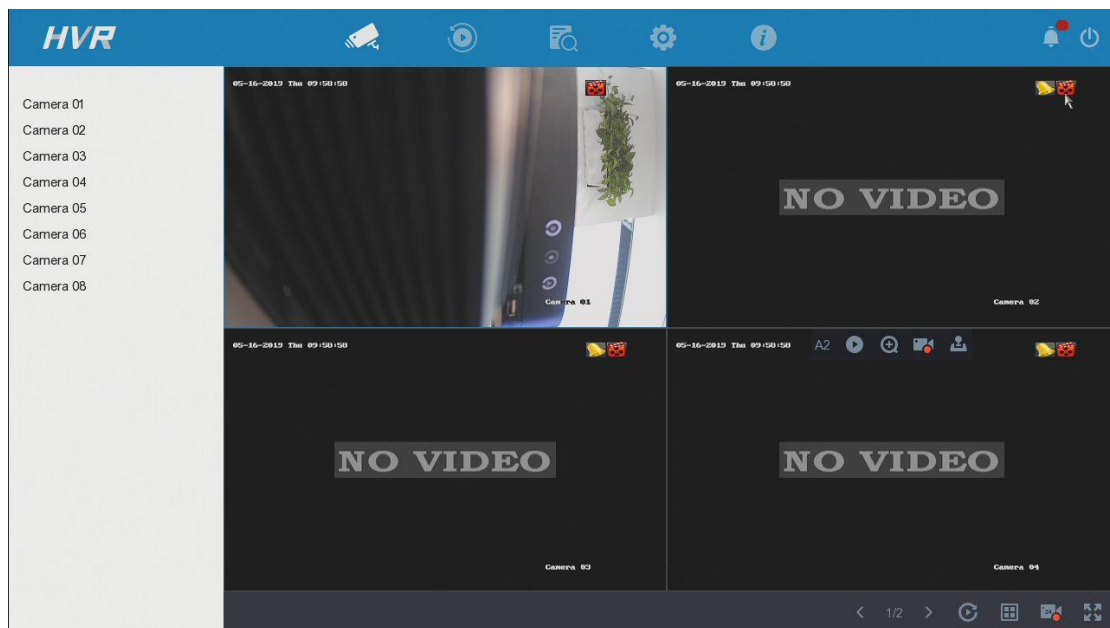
HVR

Camera 01
Camera 02
Camera 03
Camera 04
Camera 05
Camera 06
Camera 07
Camera 08

05-16-2019 Thu 09:50:50

Camera 01

05-16-2019 Thu 09:50:50

NO VIDEO

Camera 02

05-16-2019 Thu 09:50:50

NO VIDEO

Camera 03

05-16-2019 Thu 09:50:50 A2

NO VIDEO

Camera 04

1/2